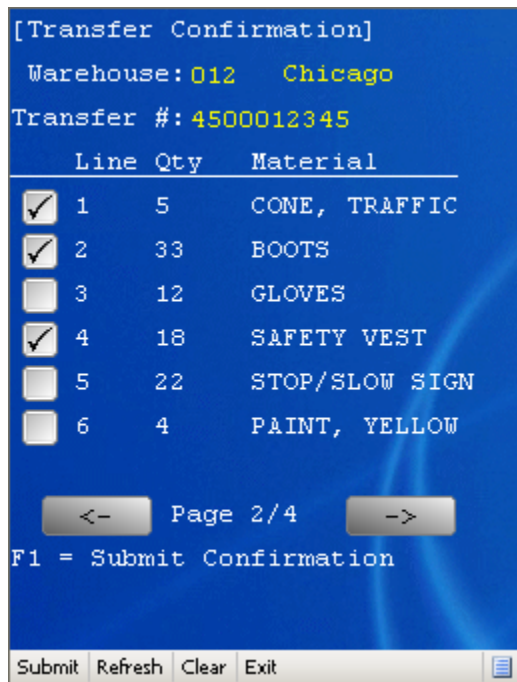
[Transfer Confirmation]

Warehouse: 012 Chicago

Transfer #: 4500012345

| Line | Qty | Material |
|---|---|---|
| 1 | 5 | CONE, TRAFFIC |
| 2 | 33 | BOOTS |
| 3 | 12 | GLOVES |
| 4 | 18 | SAFETY VEST |
| 5 | 22 | STOP/SLOW SIGN |
| 6 | 4 | PAINT, YELLOW |

<- Page 2/4 ->

F1 = Submit Confirmation

Submit Refresh Clear Exit